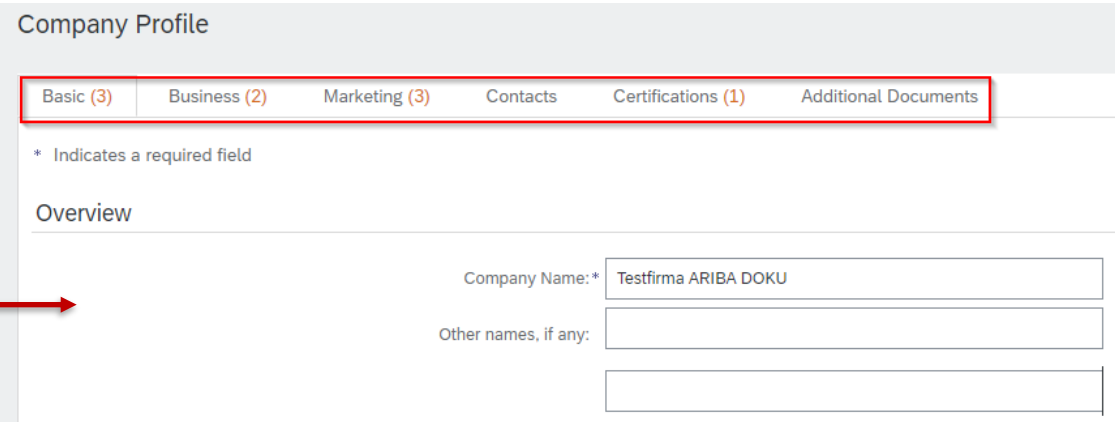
Company Profile

Basic (3) Business (2) Marketing (3) Contacts Certifications (1) Additional Documents

* Indicates a required field

Overview

Company Name:* Testfirma ARIBA DOKU

Other names, if any: